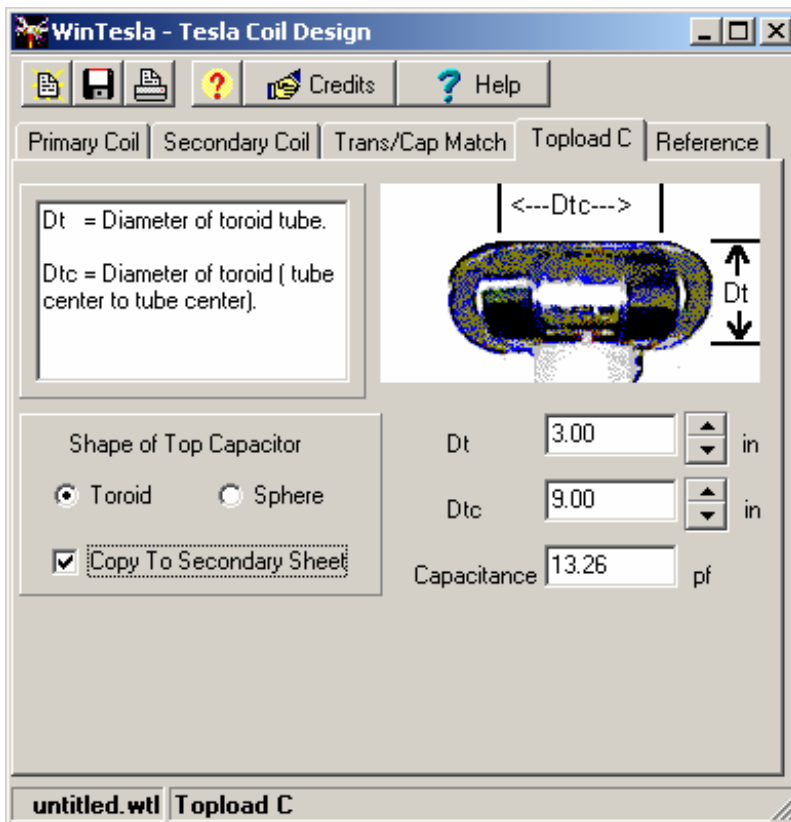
WinTesla - Tesla Coil Design

Credits
Help

Primary Coil | Secondary Coil | Trans/Cap Match | Topload C | Reference

Dt = Diameter of toroid tube.

Dtc = Diameter of toroid ( tube center to tube center).

<---Dtc--->

Dt

Shape of Top Capacitor

Toroid Sphere

Copy To Secondary Sheet

Dt 3.00 in

Dtc 9.00 in

Capacitance 13.26 pf

untitled.wtl Topload C